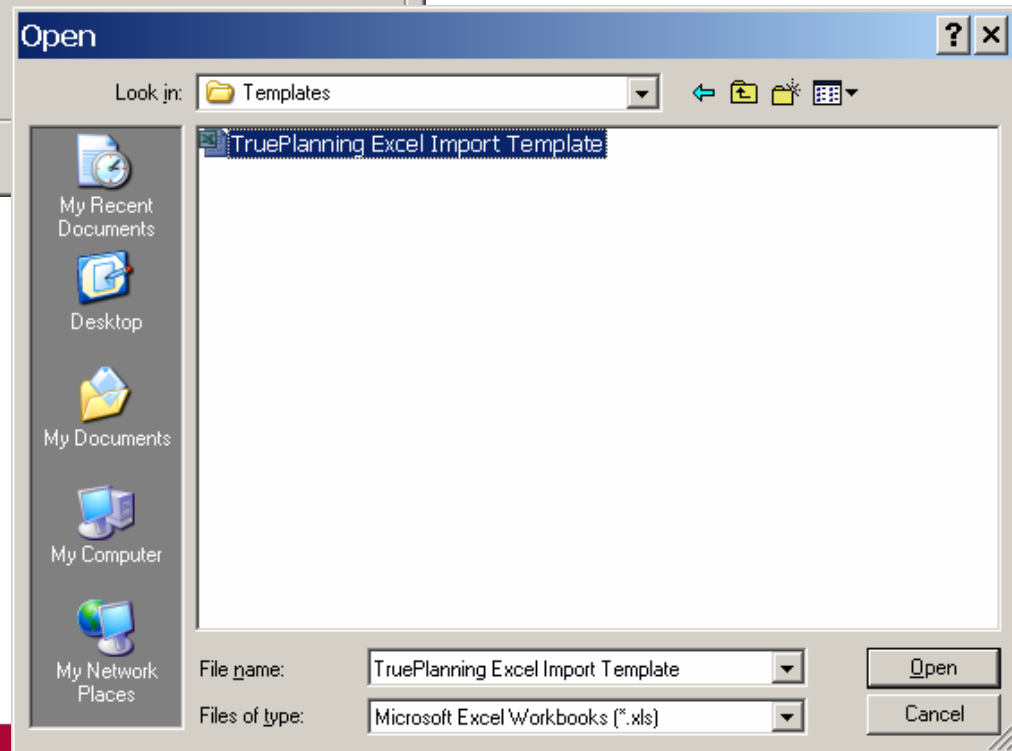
Open

?

Look in: Templates

My Recent Documents

Desktop

My Documents

My Computer

My Network Places

TruePlanning Excel Import Template

File name: TruePlanning Excel Import Template

Files of type: Microsoft Excel Workbooks (*.xls)

Open

Cancel